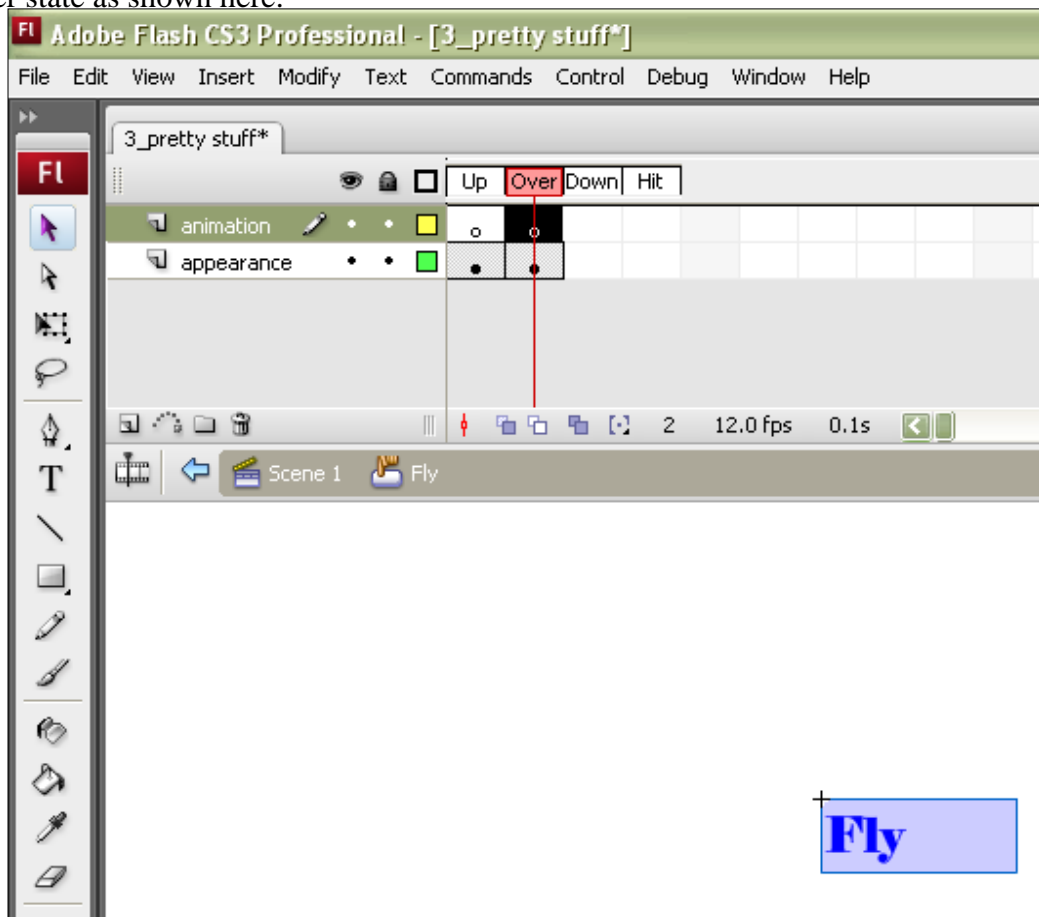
er state as shown here.

Fl Adobe Flash CS3 Professional - [3_pretty stuff*]

File Edit View Insert Modify Text Commands Control Debug Window Help

3_pretty stuff*

Fl

Up Over Down Hit

animation

appearance

2 12.0 fps 0.1s

Scene 1 Fly

T

Fly